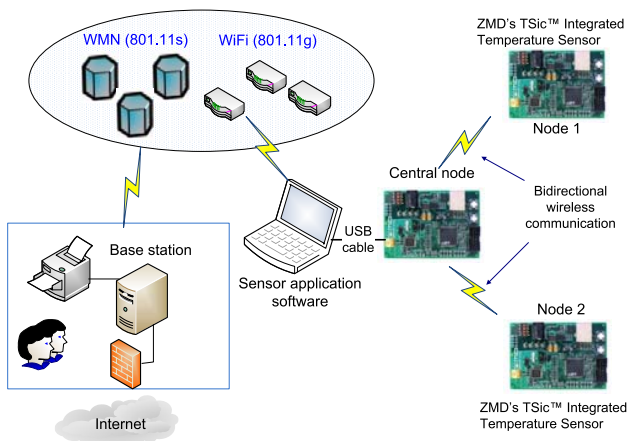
WMN (801.11s)

WiFi (801.11g)

ZMD's TSic™ Integrated Temperature Sensor

Node 1

Central node

Bidirectional wireless communication

USB cable

Base station

Sensor application software

Node 2

ZMD's TSic™ Integrated Temperature Sensor

Internet